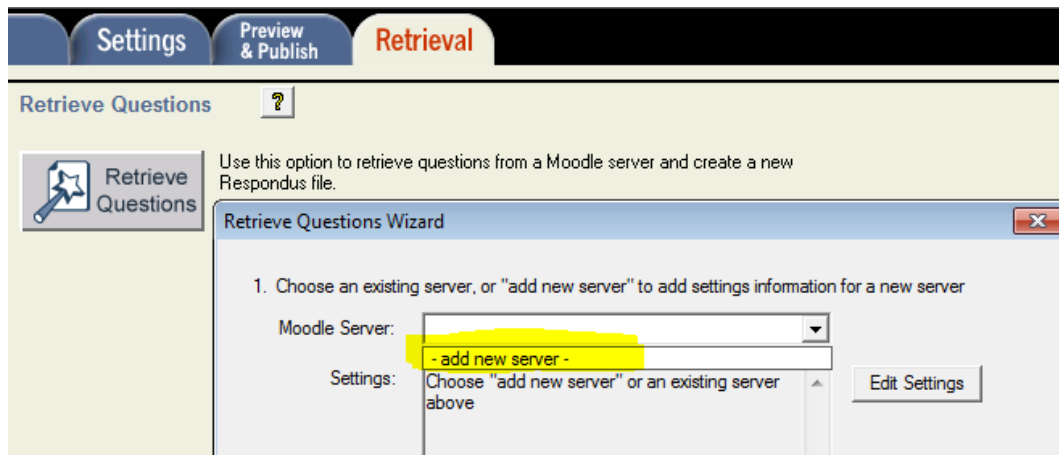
Settings

Preview & Publish

Retrieval

Retrieve Questions

?

Retrieve Questions

Use this option to retrieve questions from a Moodle server and create a new Respondus file.

Retrieve Questions Wizard

1. Choose an existing server, or "add new server" to add settings information for a new server

Moodle Server:

- add new server -

Settings:

Choose "add new server" or an existing server above

Edit Settings